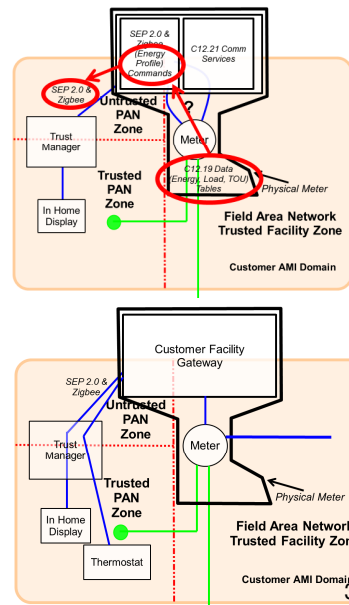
SEP 2.0 & Zigbee (Energy Profile) Commands

C12.21 Comm Services

SEP 2.0 & Zigbee

Untrusted PAN Zone

?

Meter

Trust Manager

Trusted PAN Zone

C12.19 Data (Energy, Load, TOU) Tables

Physical Meter

In Home Display

Field Area Network Trusted Facility Zone

Customer AMI Domain

Customer Facility Gateway

SEP 2.0 & Zigbee

Untrusted PAN Zone

Trust Manager

Meter

Trusted PAN Zone

Physical Meter

In Home Display

Thermostat

Field Area Network Trusted Facility Zone

Customer AMI Domai